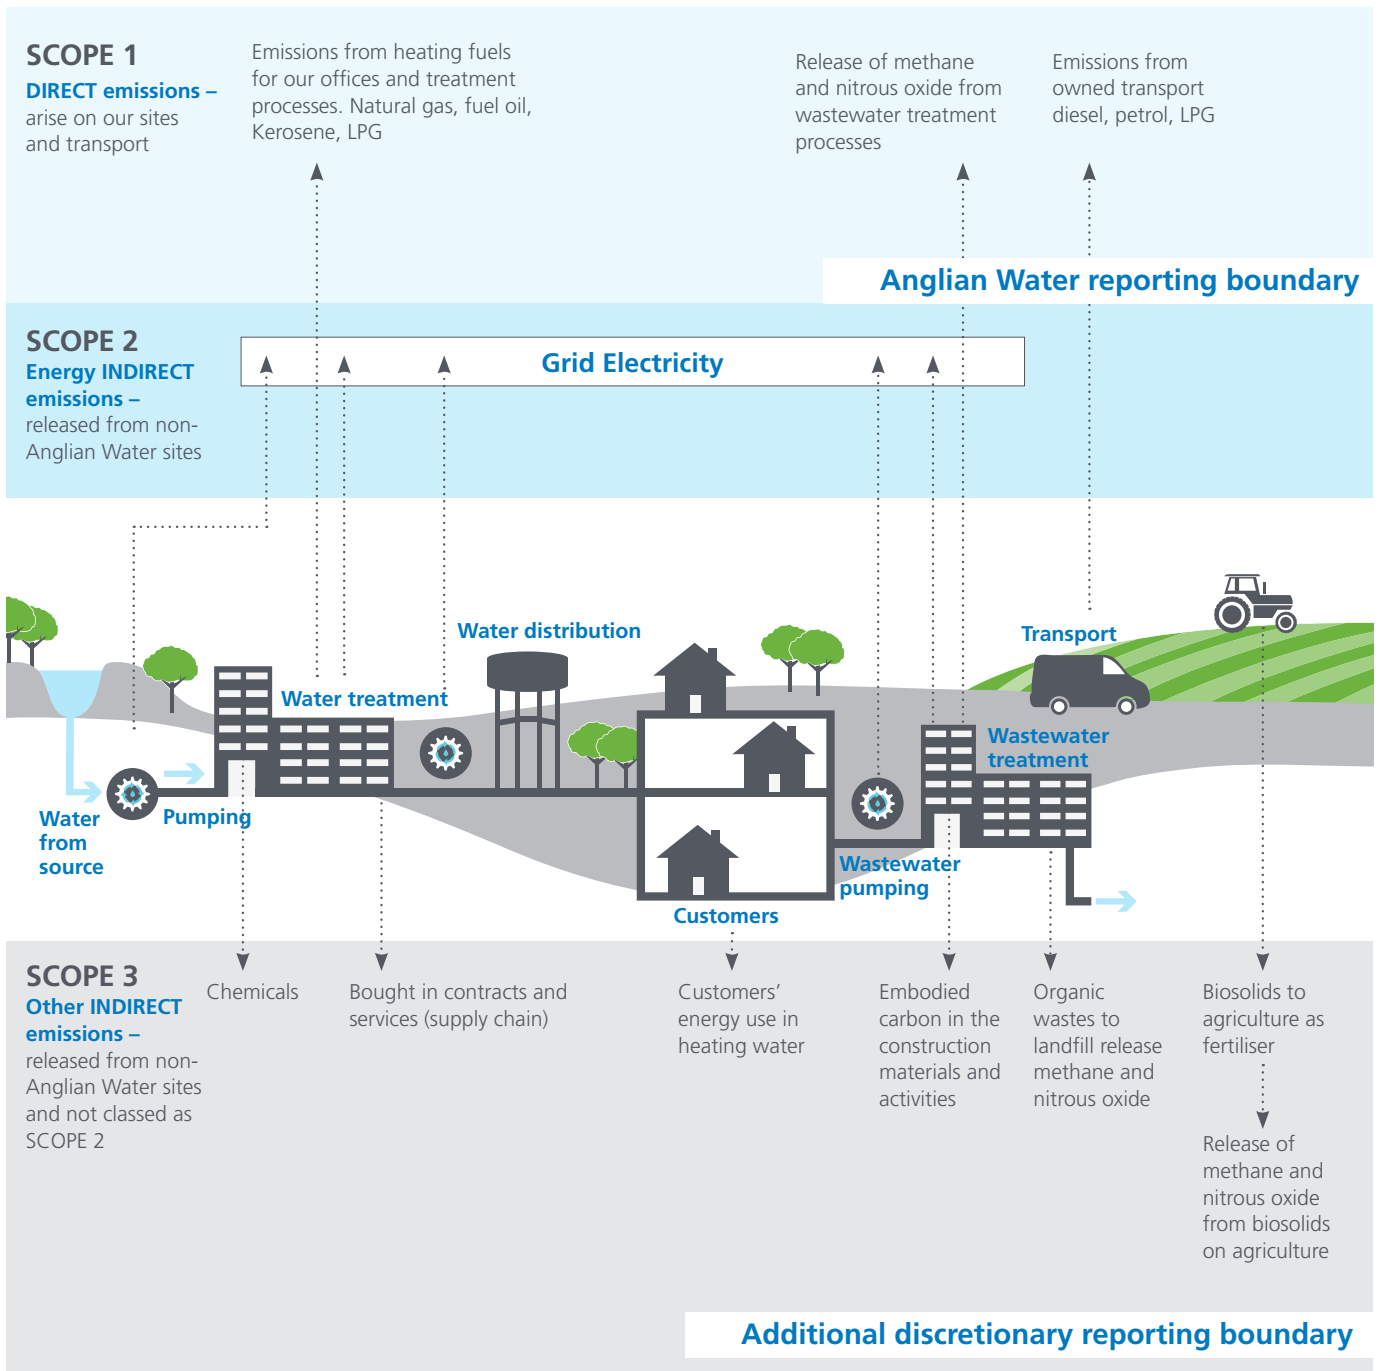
SCOPE 1
DIRECT emissions – arise on our sites and transport

Emissions from heating fuels for our offices and treatment processes. Natural gas, fuel oil, Kerosene, LPG

Release of methane and nitrous oxide from wastewater treatment processes

Emissions from owned transport diesel, petrol, LPG

Anglian Water reporting boundary

SCOPE 2
Energy INDIRECT emissions – released from non-Anglian Water sites

Grid Electricity

Water distribution

Transport

Water treatment

Wastewater treatment

Water from source

Pumping

Wastewater pumping

Customers

SCOPE 3
Other INDIRECT emissions – released from non-Anglian Water sites and not classed as SCOPE 2

Chemicals

Bought in contracts and services (supply chain)

Customers' energy use in heating water

Embodied carbon in the construction materials and activities

Organic wastes to landfill release methane and nitrous oxide

Biosolids to agriculture as fertiliser

Release of methane and nitrous oxide from biosolids on agriculture

Additional discretionary reporting boundary